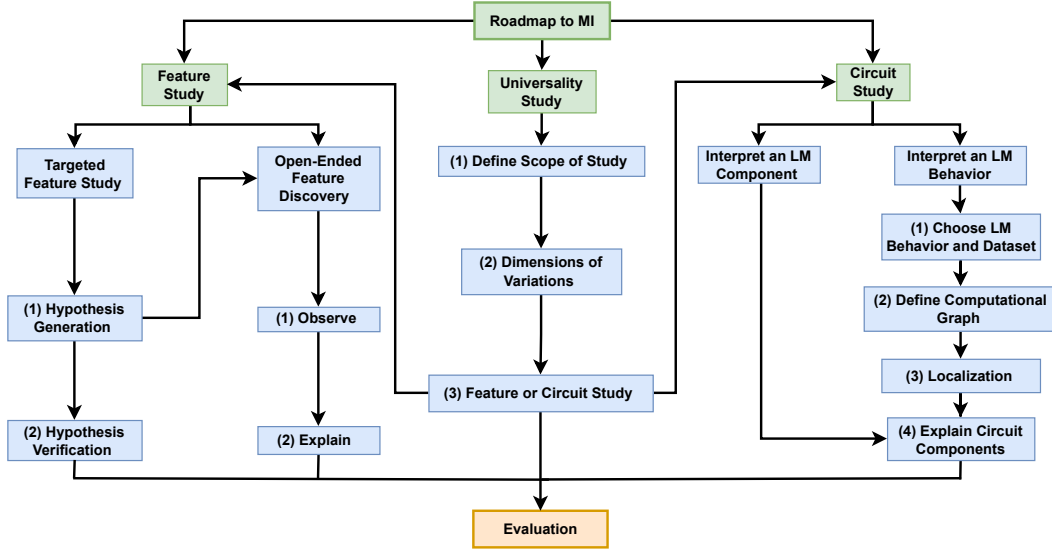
Roadmap to MI

Feature Study

Universality Study

Circuit Study

Targeted Feature Study

Open-Ended Feature Discovery

(1) Define Scope of Study

Interpret an LM Component

Interpret an LM Behavior

(1) Choose LM Behavior and Dataset

(2) Dimensions of Variations

(2) Define Computational Graph

(1) Hypothesis Generation

(1) Observe

(3) Localization

(3) Feature or Circuit Study

(2) Hypothesis Verification

(2) Explain

(4) Explain Circuit Components

Evaluation